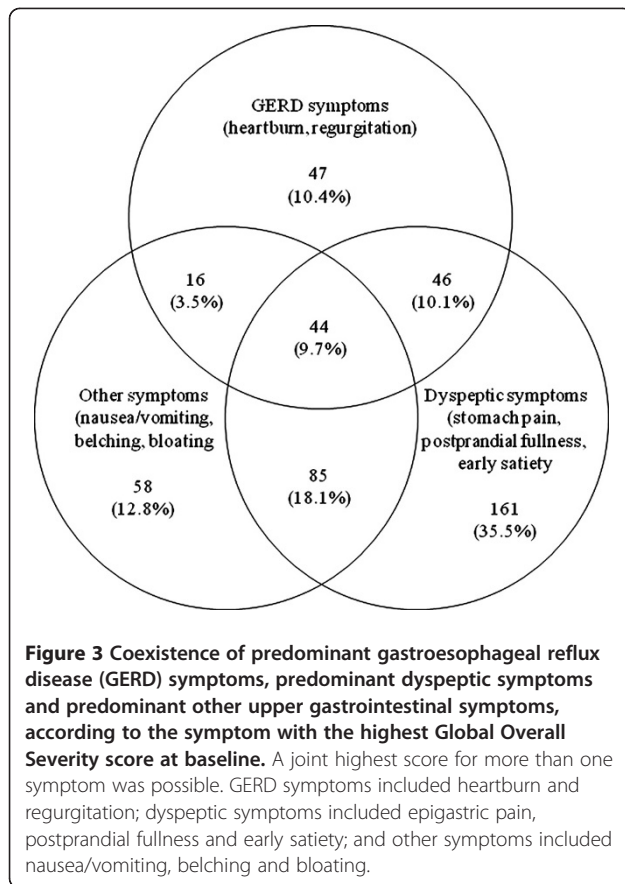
GERD symptoms (heartburn, regurgitation)

47 (10.4%)

16 (3.5%)

46 (10.1%)

44 (9.7%)

Other symptoms (nausea/vomiting, belching, bloating

58 (12.8%)

85 (18.1%)

Dyspeptic symptoms (stomach pain, postprandial fullness, early satiety

161 (35.5%)

**Figure 3 Coexistence of predominant gastroesophageal reflux disease (GERD) symptoms, predominant dyspeptic symptoms and predominant other upper gastrointestinal symptoms, according to the symptom with the highest Global Overall Severity score at baseline.** A joint highest score for more than one symptom was possible. GERD symptoms included heartburn and regurgitation; dyspeptic symptoms included epigastric pain, postprandial fullness and early satiety; and other symptoms included nausea/vomiting, belching and bloating.